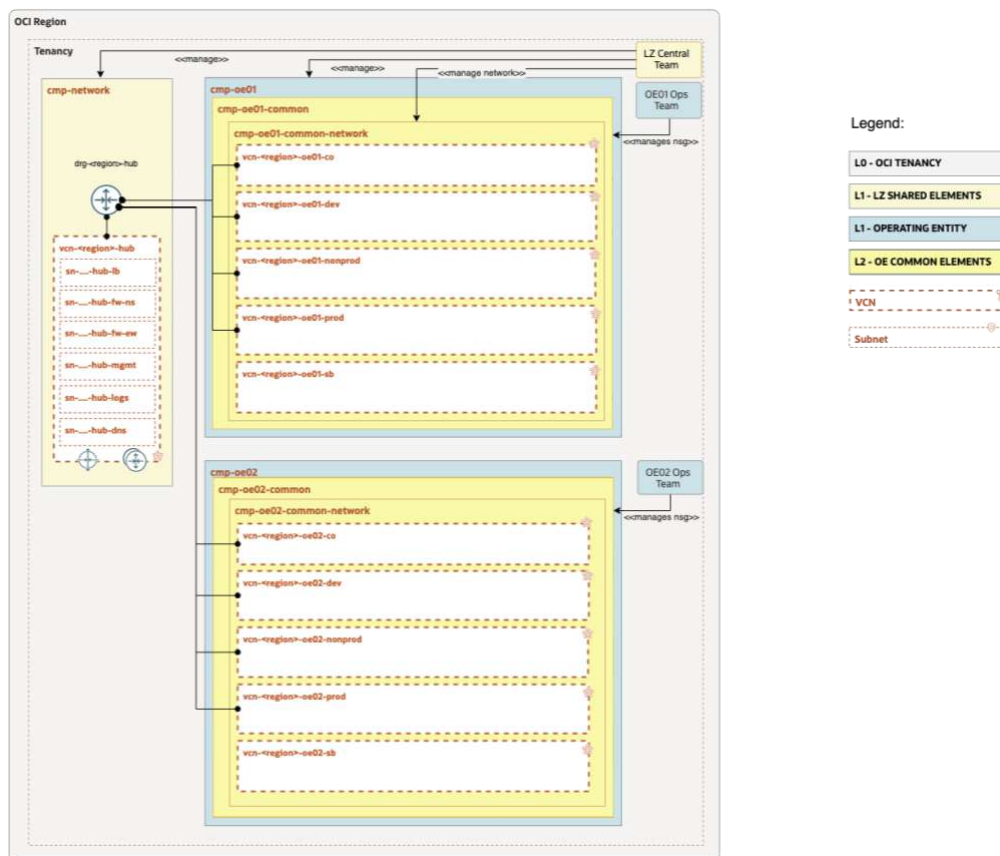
OCI Region

Tenancy

<<manage>>

<<manage>>

<<manage network>>

LZ Central Team

cmp-network

drg-<region>-hub

vcn-<region>-hub

sn-...-hub-lb

sn-...-hub-fw-ns

sn-...-hub-fw-ew

sn-...-hub-mgmt

sn-...-hub-logs

sn-...-hub-dns

cmp-oe01

cmp-oe01-common

OE01 Ops Team

cmp-oe01-common-network

<<manages nsg>>

vcn-<region>-oe01-co

vcn-<region>-oe01-dev

vcn-<region>-oe01-nonprod

vcn-<region>-oe01-prod

vcn-<region>-oe01-sb

cmp-oe02

cmp-oe02-common

OE02 Ops Team

cmp-oe02-common-network

<<manages nsg>>

vcn-<region>-oe02-co

vcn-<region>-oe02-dev

vcn-<region>-oe02-nonprod

vcn-<region>-oe02-prod

vcn-<region>-oe02-sb

Legend:

L0 - OCI TENANCY

L1 - LZ SHARED ELEMENTS

L1 - OPERATING ENTITY

L2 - OE COMMON ELEMENTS

VCN

Subnet